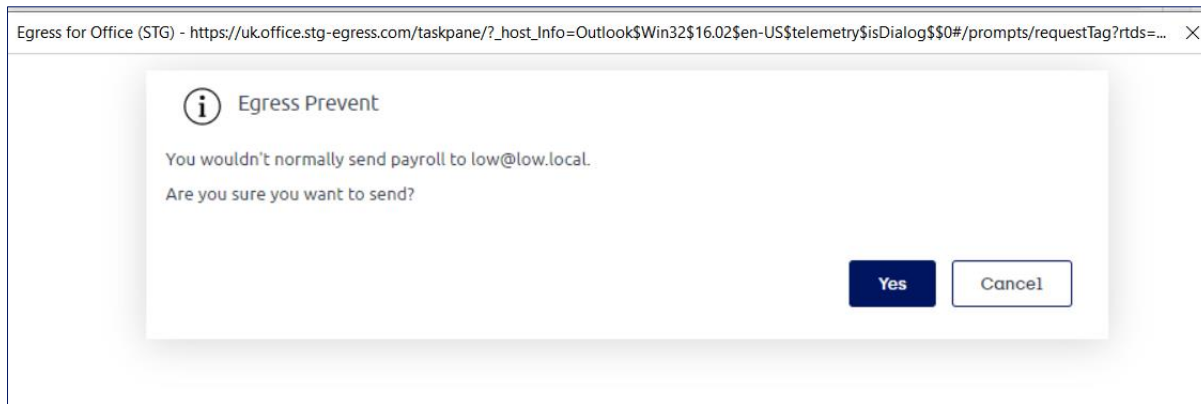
Egress for Office (STG) - https://uk.office.stg-egress.com/taskpane/?_host_Info=Outlook$Win32$16.02$en-US$telemetry$isDialog$$0#/prompts/requestTag?rtds=... ×

i Egress Prevent

You wouldn't normally send payroll to low@low.local.

Are you sure you want to send?

Yes

Cancel